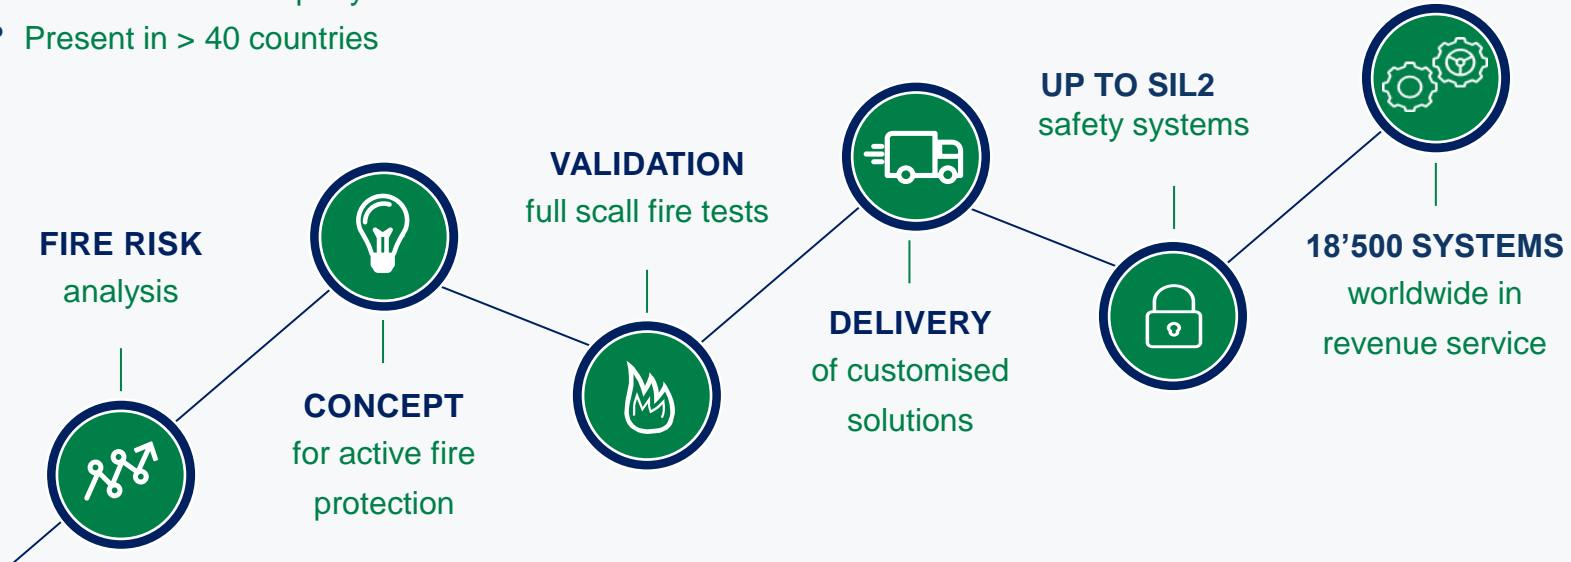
Present in > 40 countries

FIRE RISK analysis

CONCEPT for active fire protection

VALIDATION full scall fire tests

DELIVERY of customised solutions

UP TO SIL2 safety systems

18’500 SYSTEMS worldwide in revenue service